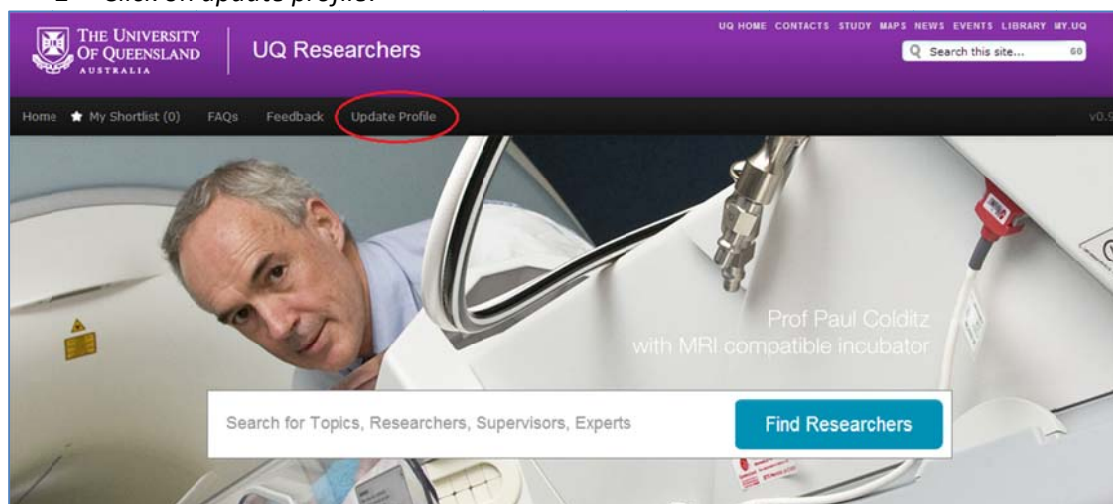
2 Click on update profile.

THE UNIVERSITY OF QUEENSLAND AUSTRALIA

UQ Researchers

UQ HOME CONTACTS STUDY MAPS NEWS EVENTS LIBRARY MY.UQ

Search this site... GO

Home My Shortlist (0) FAQs Feedback Update Profile

v0.9

Prof Paul Colditz with MRI compatible incubator

Search for Topics, Researchers, Supervisors, Experts

Find Researchers